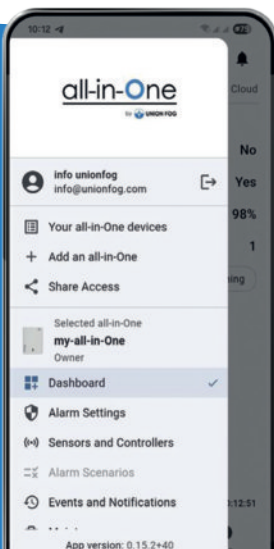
10:12

all-in-One
by UNION FOG

Cloud

info unionfog
info@unionfog.com

No
Yes
98%
1

Your all-in-One devices
Add an all-in-One
Share Access

Selected all-in-One
my-all-in-One
Owner

Dashboard
Alarm Settings
Sensors and Controllers
Alarm Scenarios
Events and Notifications

12:51

App version: 0.15.2+40